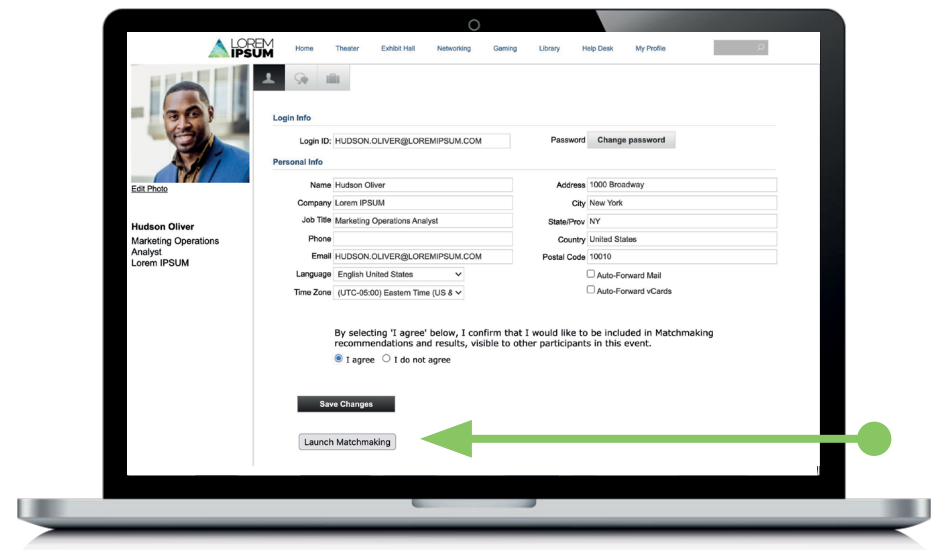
LOREM IPSUM

Home Theater Exhibit Hall Networking Gaming Library Help Desk My Profile

Edit Photo

Hudson Oliver
Marketing Operations Analyst
Lorem IPSUM

Login Info

Login ID: HUDSON.OLIVER@LOREMIPSUM.COM

Password Change password

Personal Info

| Name | Hudson Oliver | Address | 1000 Broadway |
|---|---|---|---|
| Company | Lorem IPSUM | City | New York |
| Job Title | Marketing Operations Analyst | State/Prov | NY |
| Phone | | Country | United States |
| Email | HUDSON.OLIVER@LOREMIPSUM.COM | Postal Code | 10010 |
| Language | English United States | | Auto-Forward Mail |
| Time Zone | (UTC-05:00) Eastern Time (US & | | Auto-Forward vCards |

By selecting 'I agree' below, I confirm that I would like to be included in Matchmaking recommendations and results, visible to other participants in this event.

I agree I do not agree

Save Changes

Launch Matchmaking